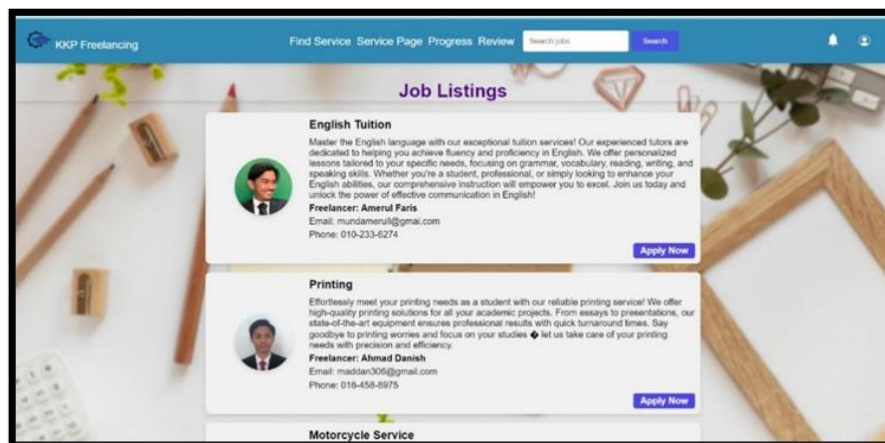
KKP Freelancing

Find Service Service Page Progress Review Search jobs Search

Job Listings

English Tuition

Master the English language with our exceptional tuition services! Our experienced tutors are dedicated to helping you achieve fluency and proficiency in English. We offer personalized lessons tailored to your specific needs, focusing on grammar, vocabulary, reading, writing, and speaking skills. Whether you're a student, professional, or simply looking to enhance your English abilities, our comprehensive instruction will empower you to excel. Join us today and unlock the power of effective communication in English!

Freelancer: Amerul Faris

Email: mundamerull@gmail.com

Phone: 010-233-6274

Apply Now

Printing

Effortlessly meet your printing needs as a student with our reliable printing service! We offer high-quality printing solutions for all your academic projects. From essays to presentations, our state-of-the-art equipment ensures professional results with quick turnaround times. Say goodbye to printing worries and focus on your studies � let us take care of your printing needs with precision and efficiency.

Freelancer: Ahmad Danish

Email: maddan306@gmail.com

Phone: 016-458-8975

Apply Now

Motorcycle Service